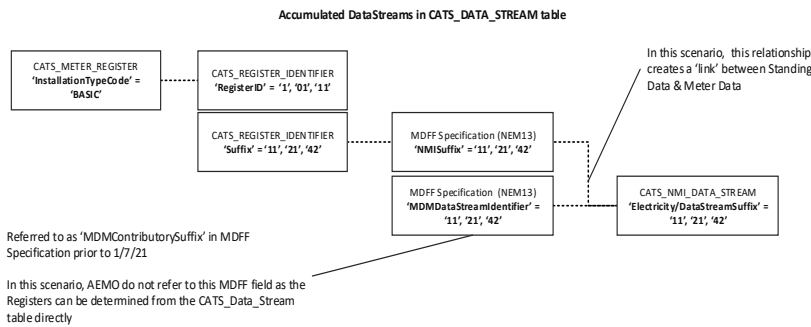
Accumulated DataStreams in CATS_DATA_STREAM table

CATS_METER_REGISTER
'InstallationTypeCode' = 'BASIC'

CATS_REGISTER_IDENTIFIER
'RegisterID' = '1', '01', '11'

In this scenario, this relationship creates a 'link' between Standing Data & Meter Data

CATS_REGISTER_IDENTIFIER
'Suffix' = '11', '21', '42'

MDFF Specification (NEM13)
'NMISuffix' = '11', '21', '42'

MDFF Specification (NEM13)
'MDMDataStreamIdentifier' = '11', '21', '42'

CATS_NMI_DATA_STREAM
'Electricity/DataStreamSuffix' = '11', '21', '42'

Referred to as 'MDMContributorySuffix' in MDFF Specification prior to 1/7/21

In this scenario, AEMO do not refer to this MDFF field as the Registers can be determined from the CATS_Data_Stream table directly